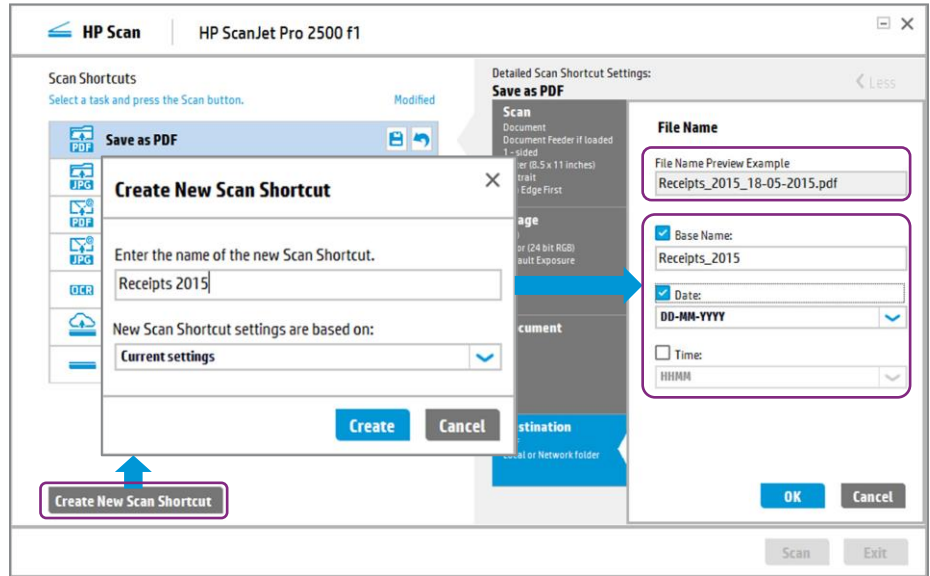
HP Scan | HP ScanJet Pro 2500 f1

Scan Shortcuts
Select a task and press the Scan button.
Modified

PDF Save as PDF
JPG
PDF
JPG
OCR

Create New Scan Shortcut

Detailed Scan Shortcut Settings:
Save as PDF
Less

Scan
Document
Document Feeder if loaded
1 - sided
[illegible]ter (8.5 x 11 inches)
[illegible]trait
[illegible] Edge First

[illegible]age
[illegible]or (24 bit RGB)
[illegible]ault Exposure

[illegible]cument

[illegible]stination
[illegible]cal or Network folder

Create New Scan Shortcut
Enter the name of the new Scan Shortcut.
Receipts 2015
New Scan Shortcut settings are based on:
Current settings
Create
Cancel

File Name
File Name Preview Example
Receipts_2015_18-05-2015.pdf
Base Name:
Receipts_2015
Date:
DD-MM-YYYY
Time:
HHMM
OK
Cancel

Scan
Exit